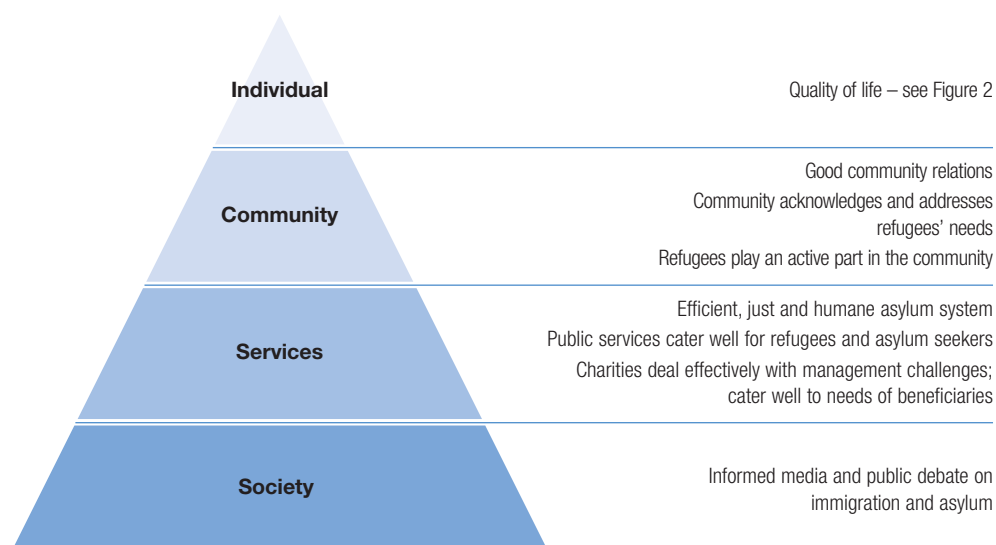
Individual

Quality of life – see Figure 2

Community

Good community relations

Community acknowledges and addresses refugees' needs

Refugees play an active part in the community

Services

Efficient, just and humane asylum system

Public services cater well for refugees and asylum seekers

Charities deal effectively with management challenges; cater well to needs of beneficiaries

Society

Informed media and public debate on immigration and asylum